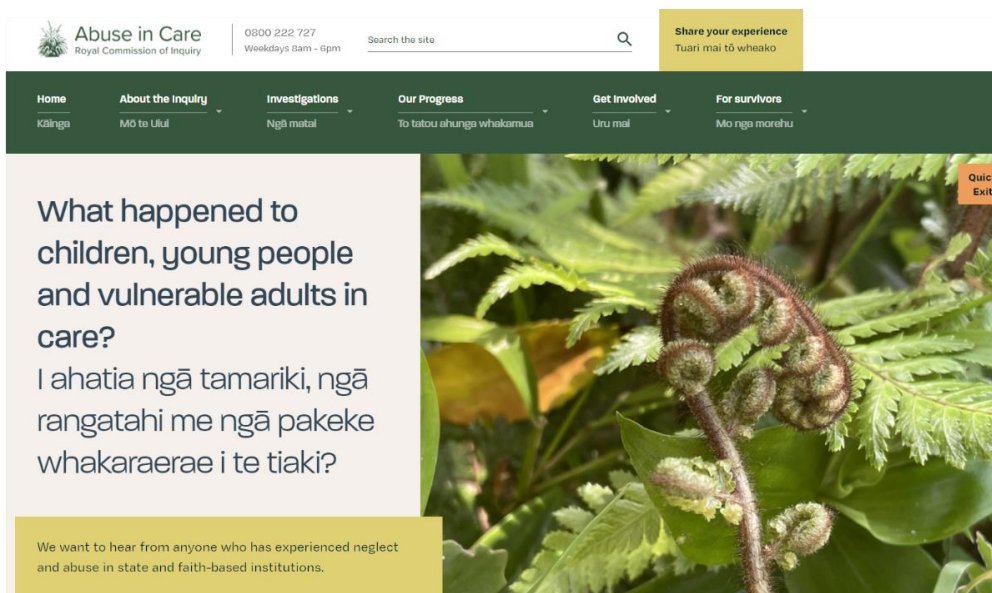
Abuse in Care
Royal Commission of Inquiry

0800 222 727
Weekdays 8am - 6pm

Search the site

Share your experience
Tuari mai tō wheako

Home
Kāinga

About the Inquiry
Mō te Uiui

Investigations
Ngā matai

Our Progress
To tatou ahunga whakamua

Get Involved
Uru mai

For survivors
Mo nga morehu

Quic
Exit

What happened to children, young people and vulnerable adults in care?
I ahatia ngā tamariki, ngā rangatahi me ngā pakeke whakaraerae i te tiaki?

We want to hear from anyone who has experienced neglect and abuse in state and faith-based institutions.